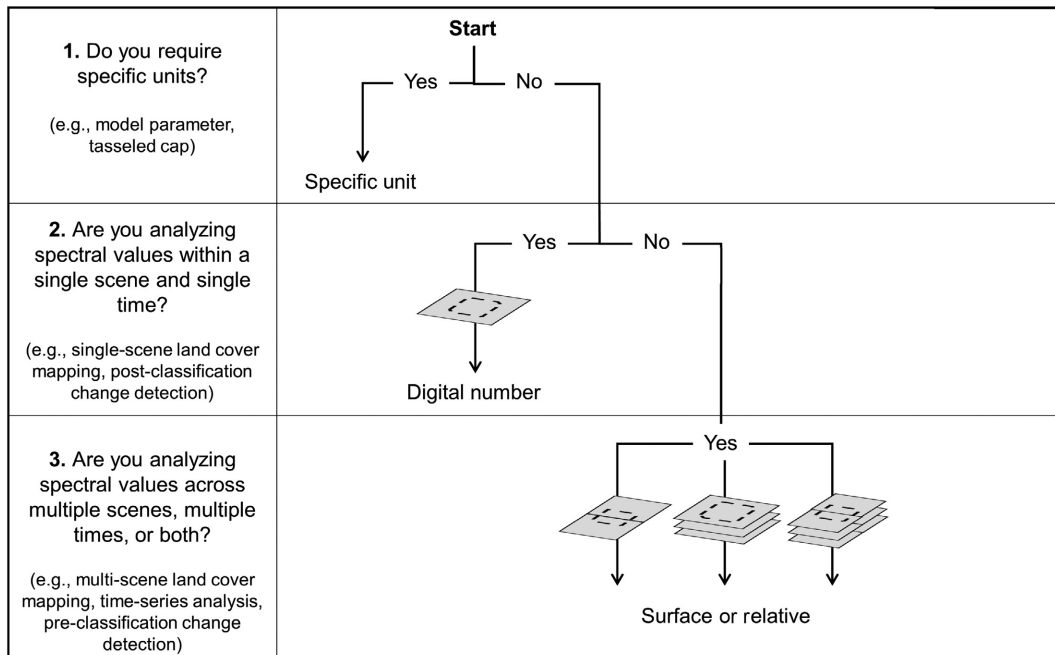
**1.** Do you require specific units?

(e.g., model parameter, tasseled cap)

Start

Yes

No

Specific unit

**2.** Are you analyzing spectral values within a single scene and single time?

(e.g., single-scene land cover mapping, post-classification change detection)

Yes

No

Digital number

**3.** Are you analyzing spectral values across multiple scenes, multiple times, or both?

(e.g., multi-scene land cover mapping, time-series analysis, pre-classification change detection)

Yes

Surface or relative